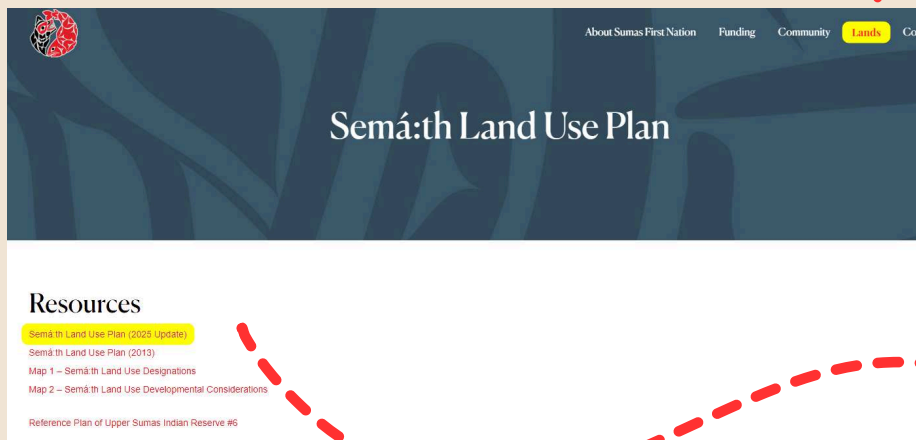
About Sumas First Nation Funding Community Lands Co

Semá:th Land Use Plan

Resources

Semá:th Land Use Plan (2025 Update)
Semá:th Land Use Plan (2013)
Map 1 – Semá:th Land Use Designations
Map 2 – Semá:th Land Use Developmental Considerations

Reference Plan of Upper Sumas Indian Reserve #6